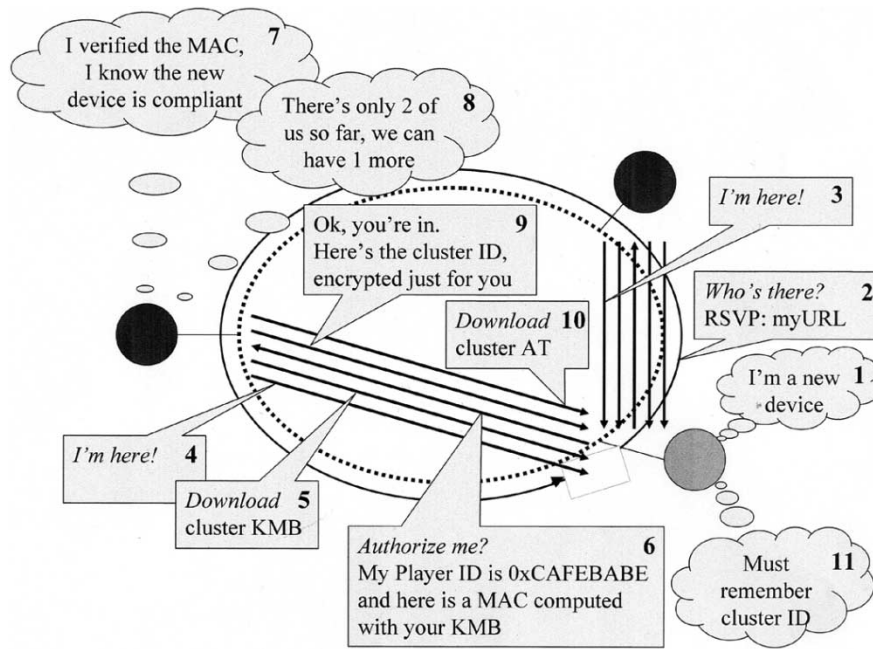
I verified the MAC, I know the new device is compliant 7

There's only 2 of us so far, we can have 1 more 8

Ok, you're in. Here's the cluster ID, encrypted just for you 9

I'm here! 3

Who's there? RSVP: myURL 2

Download 10 cluster AT

I'm a new device 1

I'm here! 4

Download 5 cluster KMB

Authorize me? 6 My Player ID is 0xCAFEBABE and here is a MAC computed with your KMB

Must remember cluster ID 11